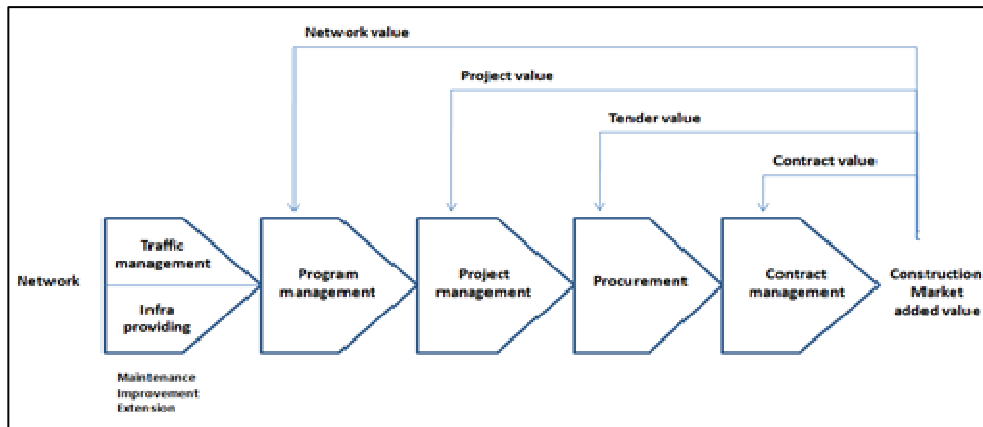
Network value

Project value

Tender value

Contract value

Network

Traffic management

Infra providing

Maintenance
Improvement
Extension

Program management

Project management

Procurement

Contract management

Construction Market added value